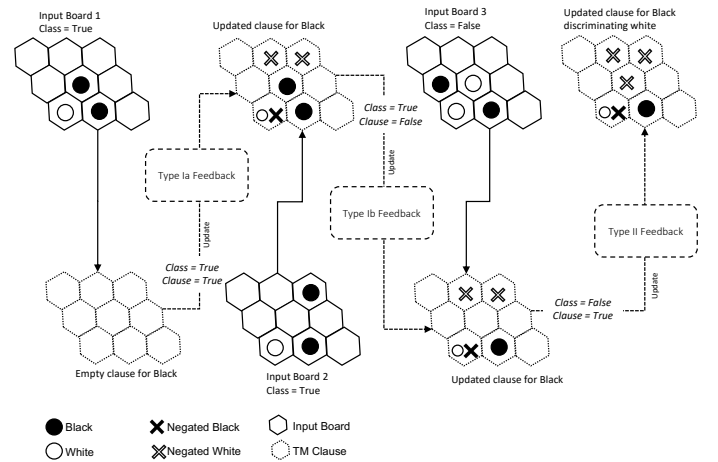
Input Board 1
Class = True

Updated clause for Black

Input Board 3
Class = False

Updated clause for Black discriminating white

Class = True
Clause = False

Type Ia Feedback

Update

Type Ib Feedback

Update

Type II Feedback

Update

Class = True
Clause = True

Class = False
Clause = True

Empty clause for Black

Input Board 2
Class = True

Updated clause for Black

Black
White
Negated Black
Negated White
Input Board
TM Clause